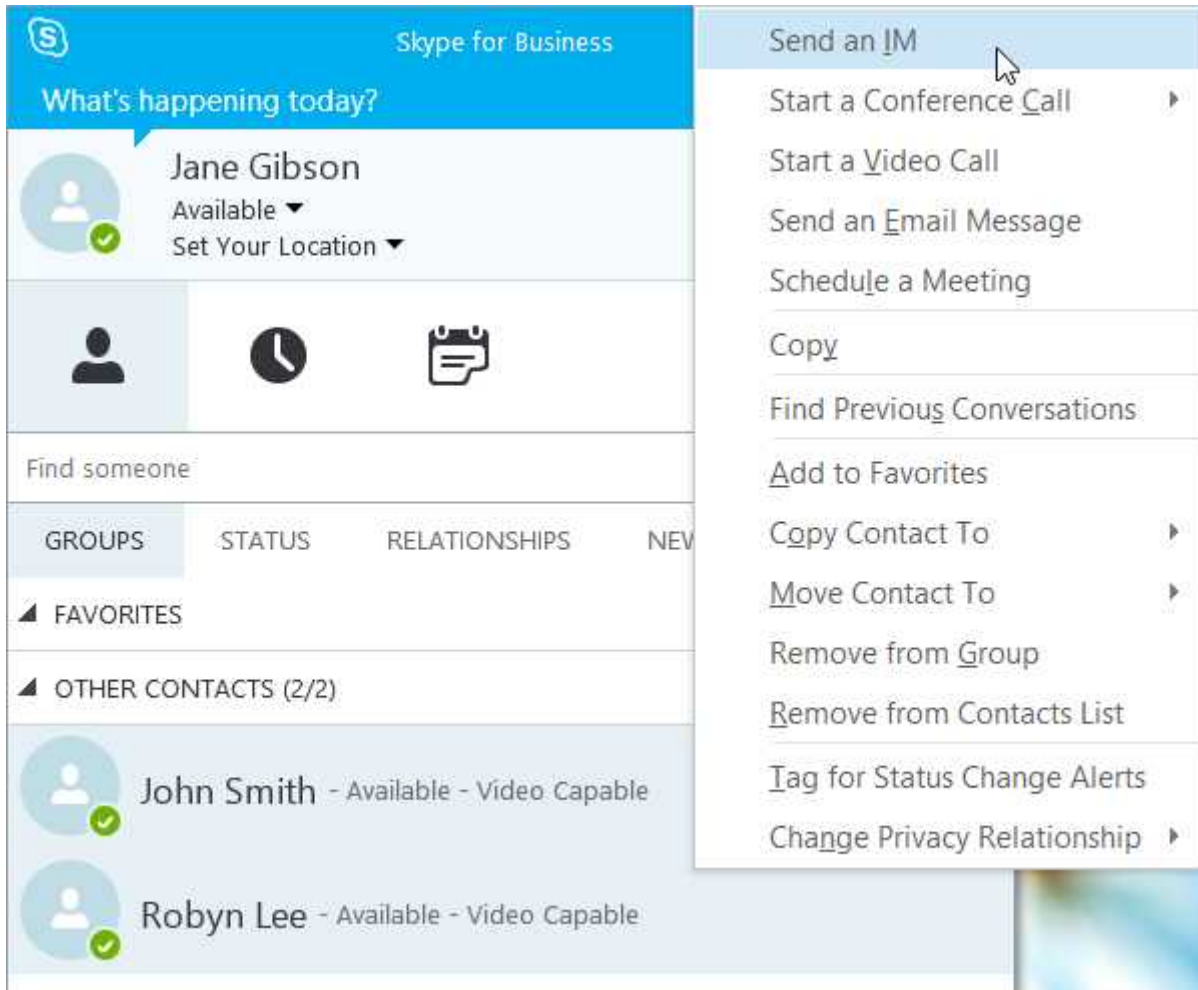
Skype for Business

What's happening today?

Jane Gibson
Available
Set Your Location

Find someone

GROUPS STATUS RELATIONSHIPS NEW

FAVORITES

OTHER CONTACTS (2/2)

John Smith - Available - Video Capable

Robyn Lee - Available - Video Capable

Send an IM
Start a Conference Call
Start a Video Call
Send an Email Message
Schedule a Meeting
Copy
Find Previous Conversations
Add to Favorites
Copy Contact To
Move Contact To
Remove from Group
Remove from Contacts List
Tag for Status Change Alerts
Change Privacy Relationship